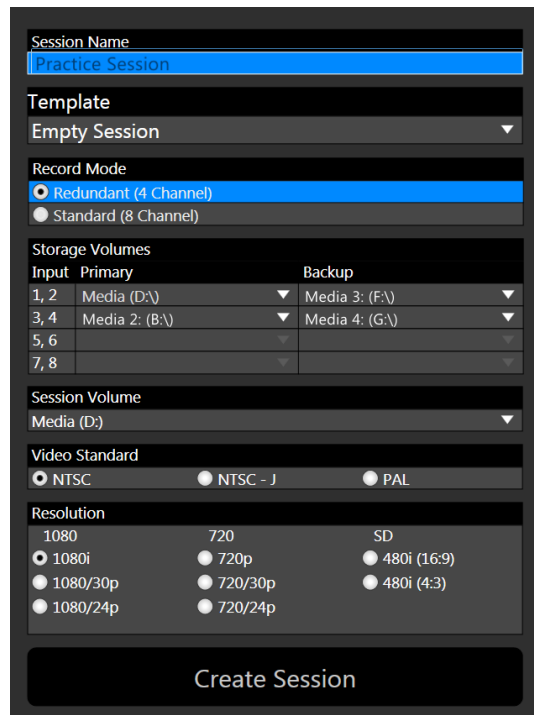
Session Name
Practice Session

Template
Empty Session

Record Mode
Redundant (4 Channel)
Standard (8 Channel)

Storage Volumes

| Input | Primary | Backup |
|---|---|---|
| 1, 2 | Media (D:\) | Media 3: (F:\) |
| 3, 4 | Media 2: (B:\) | Media 4: (G:\) |
| 5, 6 | | |
| 7, 8 | | |

Session Volume
Media (D:)

Video Standard
NTSC
NTSC - J
PAL

Resolution
1080
1080i
1080/30p
1080/24p
720
720p
720/30p
720/24p
SD
480i (16:9)
480i (4:3)

Create Session